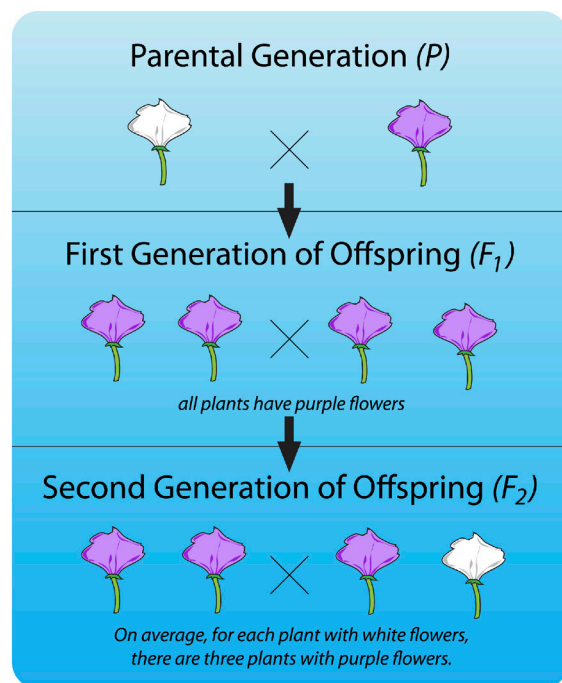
Parental Generation *(P)*

First Generation of Offspring *($F_1$)*

*all plants have purple flowers*

Second Generation of Offspring *($F_2$)*

*On average, for each plant with white flowers, there are three plants with purple flowers.*